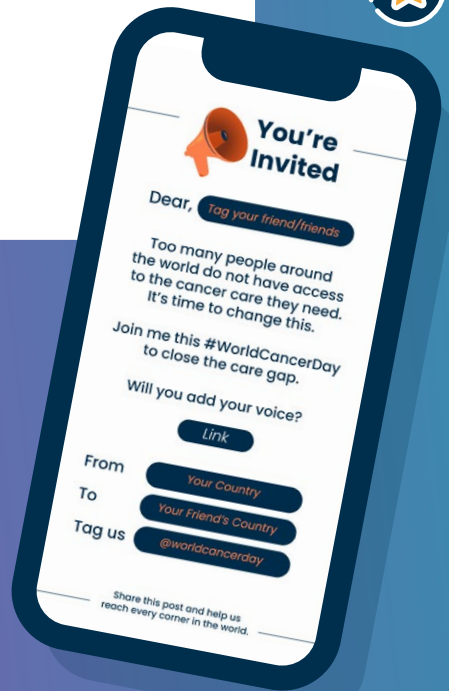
You're Invited

Dear, Tag your friend/friends

Too many people around the world do not have access to the cancer care they need. It's time to change this.

Join me this #WorldCancerDay to close the care gap.

Will you add your voice?

Link

From Your Country

To Your Friend's Country

Tag us @worldcancerday

Share this post and help us reach every corner in the world.